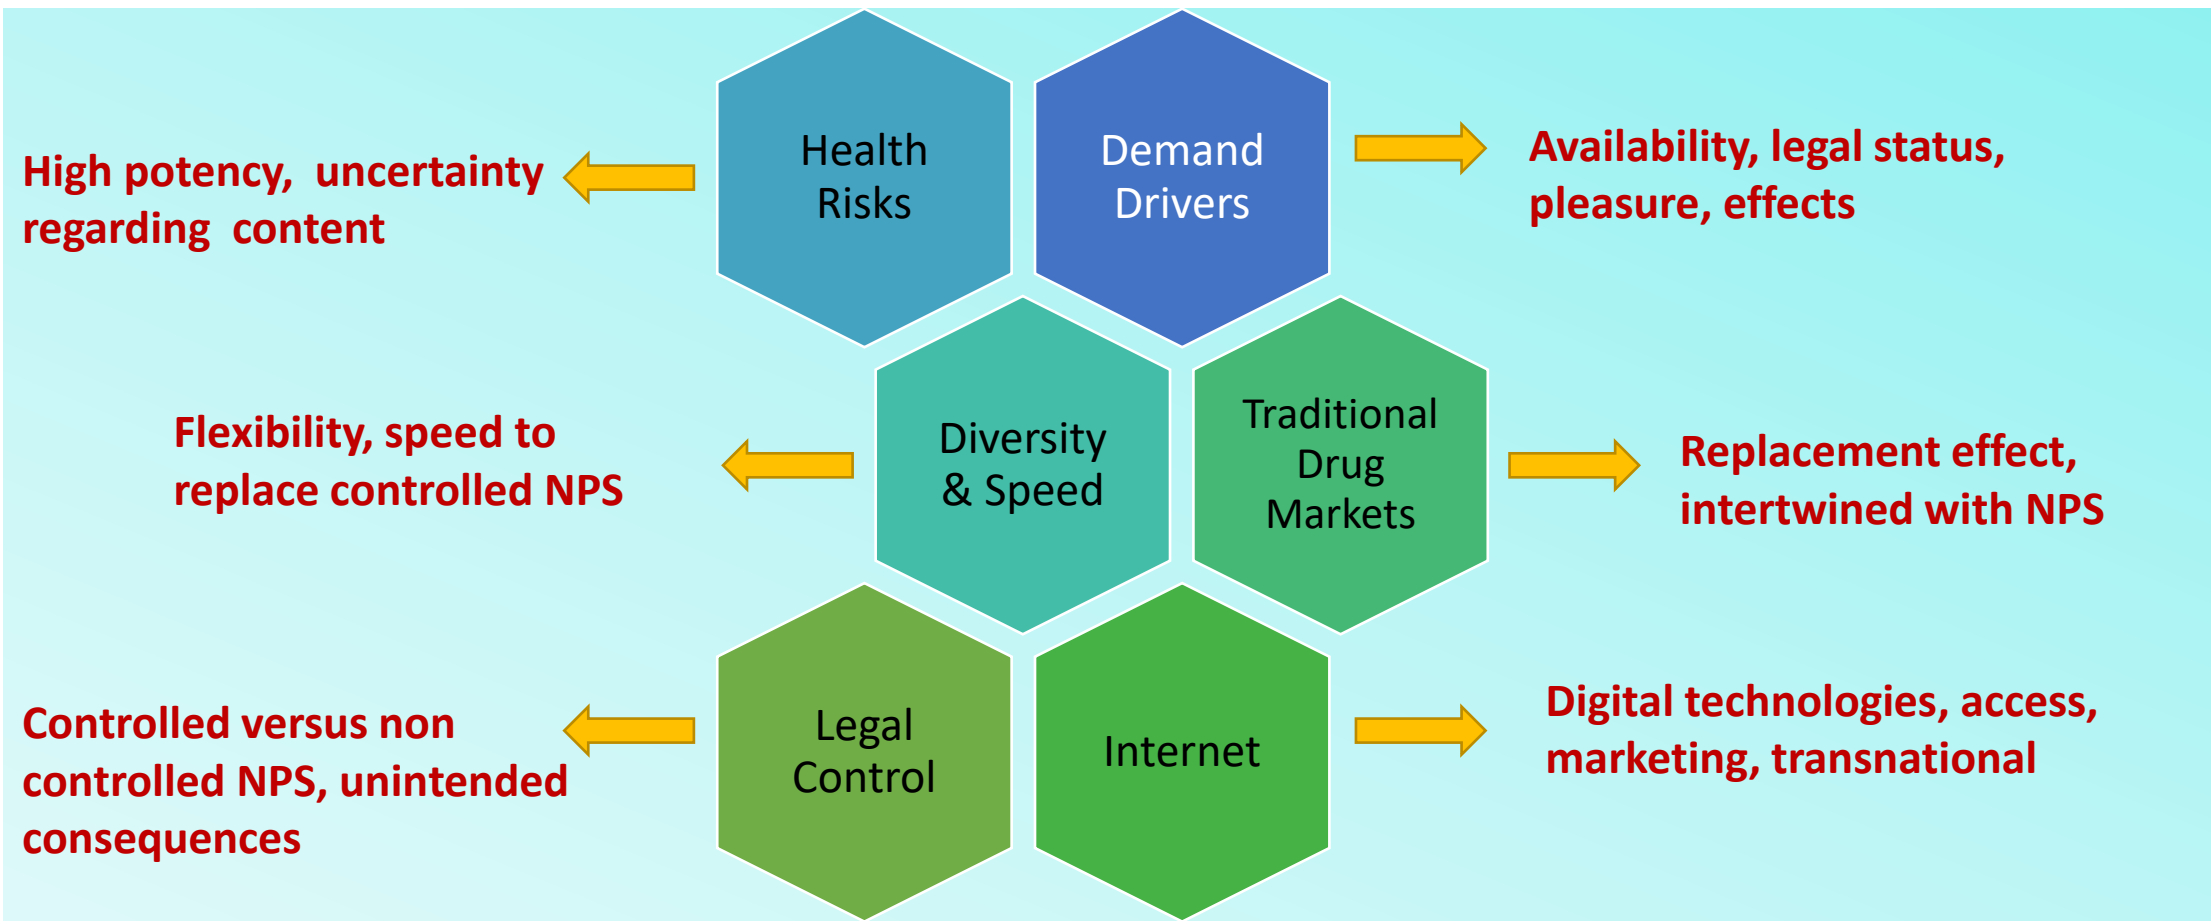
High potency, uncertainty regarding content

Health Risks

Demand Drivers

Availability, legal status, pleasure, effects

Flexibility, speed to replace controlled NPS

Diversity & Speed

Traditional Drug Markets

Replacement effect, intertwined with NPS

Controlled versus non controlled NPS, unintended consequences

Legal Control

Internet

Digital technologies, access, marketing, transnational